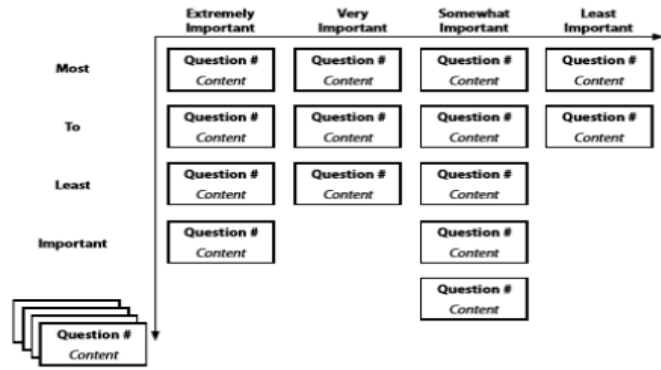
| | Extremely Important | Very Important | Somewhat Important | Least Important |
|---|---|---|---|---|
| Most | Question # *Content* | Question # *Content* | Question # *Content* | Question # *Content* |
| To | Question # *Content* | Question # *Content* | Question # *Content* | Question # *Content* |
| Least | Question # *Content* | Question # *Content* | Question # *Content* | |
| Important | Question # *Content* | | Question # *Content* | |
| | | | Question # *Content* | |

Question #
*Content*